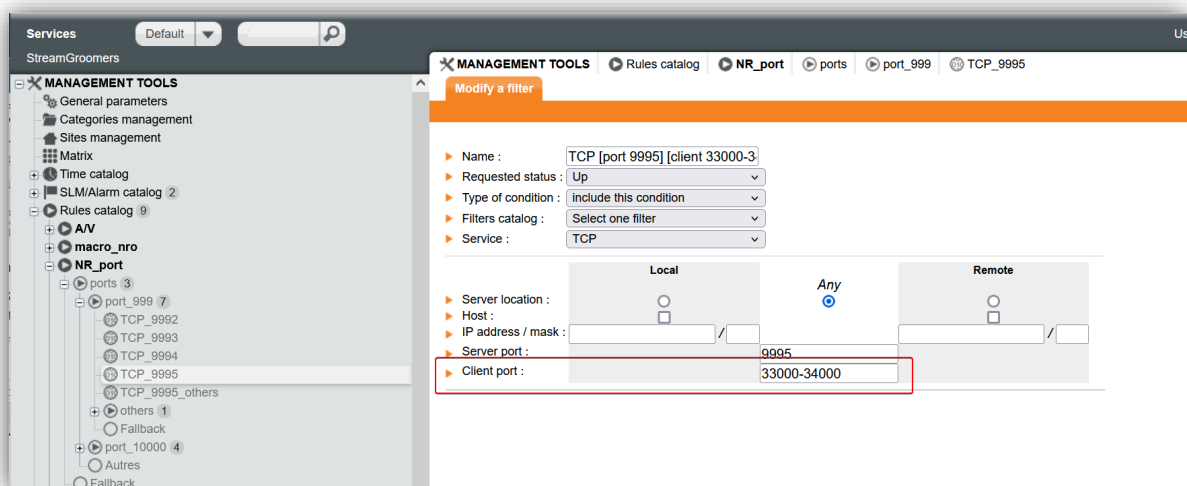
Services Default

Us

StreamGroomers

MANAGEMENT TOOLS
General parameters
Categories management
Sites management
Matrix
Time catalog
SLM/Alarm catalog 2
Rules catalog 9
A/V
macro_nro
NR_port
ports 3
port_999 7
TCP_9992
TCP_9993
TCP_9994
TCP_9995
TCP_9995_others
others 1
Fallback
port_10000 4
Autres
Fallback

MANAGEMENT TOOLS | Rules catalog | NR_port | ports | port_999 | TCP_9995

Modify a filter

Name : TCP [port 9995] [client 33000-3
Requested status : Up
Type of condition : include this condition
Filters catalog : Select one filter
Service : TCP

| | Local | Any | Remote |
|---|---|---|---|
| Server location : | | | |
| Host : | | | |
| IP address / mask : | / | | / |
| Server port : | | 9995 | |
| Client port : | | 33000-34000 | |